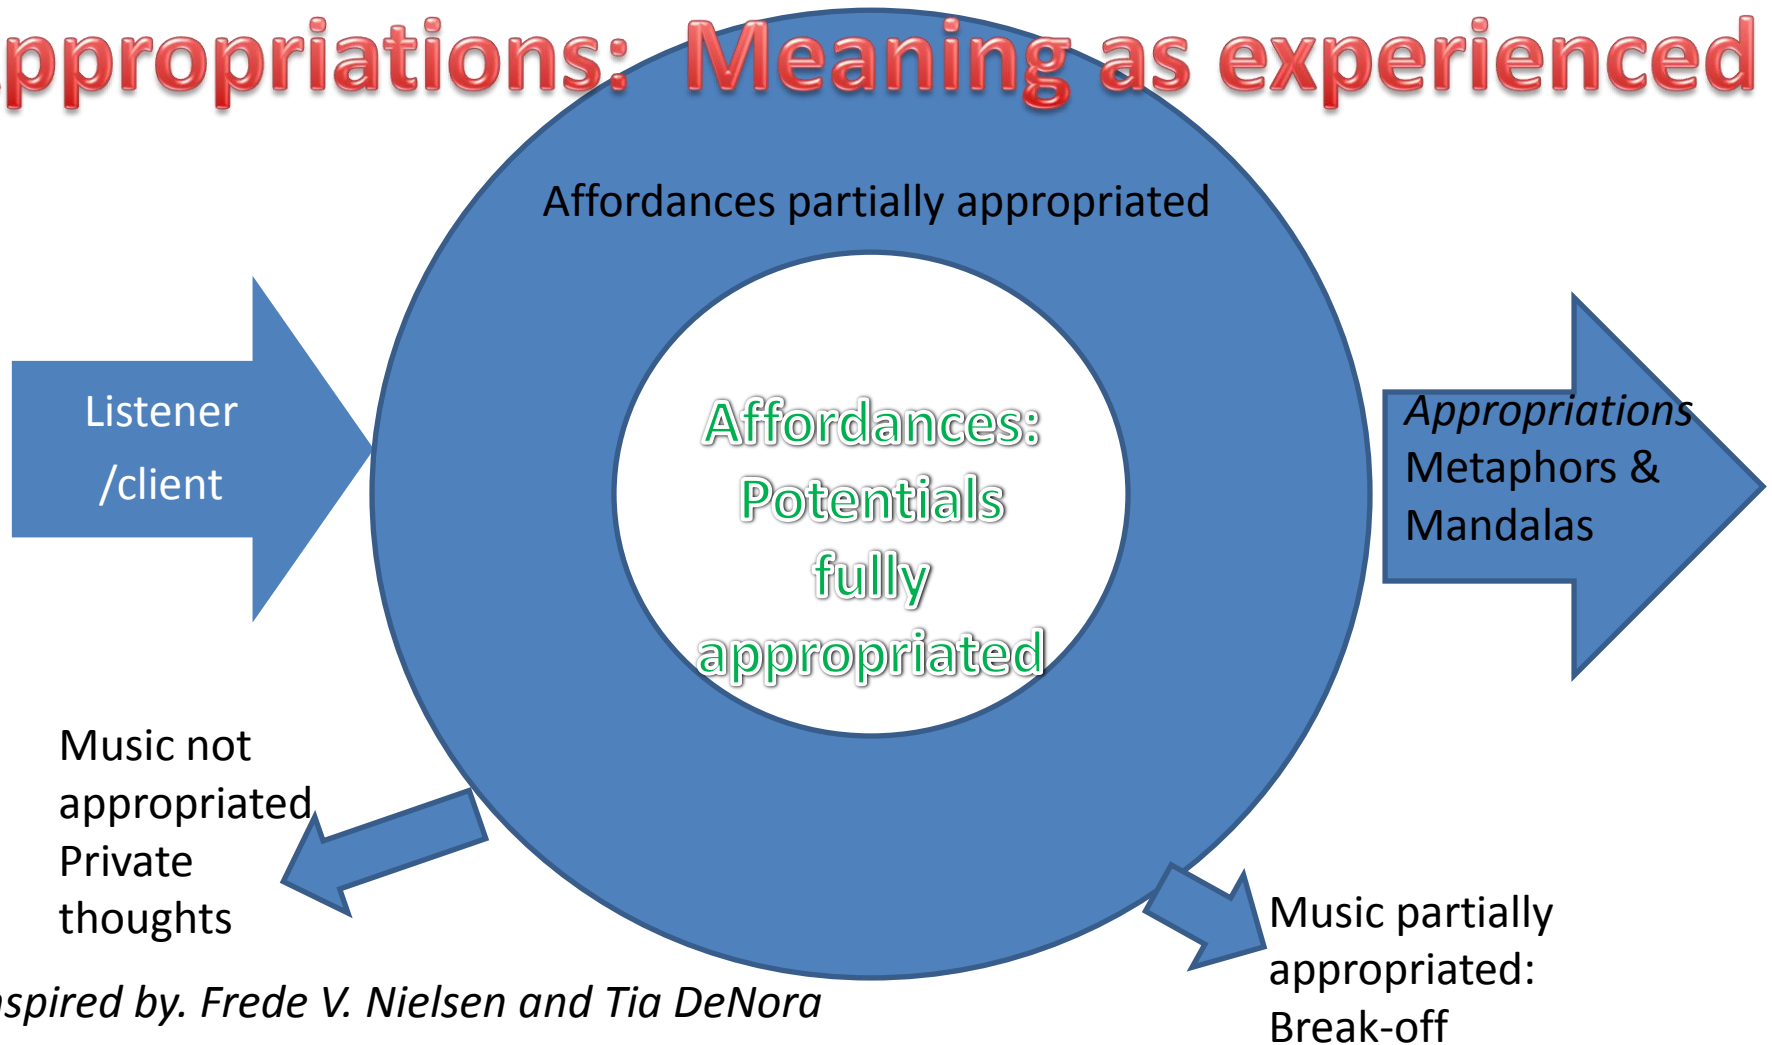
ppropriations: Meaning as experienced

Affordances partially appropriated

Listener /client

Affordances: Potentials fully appropriated

*Appropriations* Metaphors & Mandalas

Music not appropriated Private thoughts

Music partially appropriated: Break-off

spired by. Frede V. Nielsen and Tia DeNora